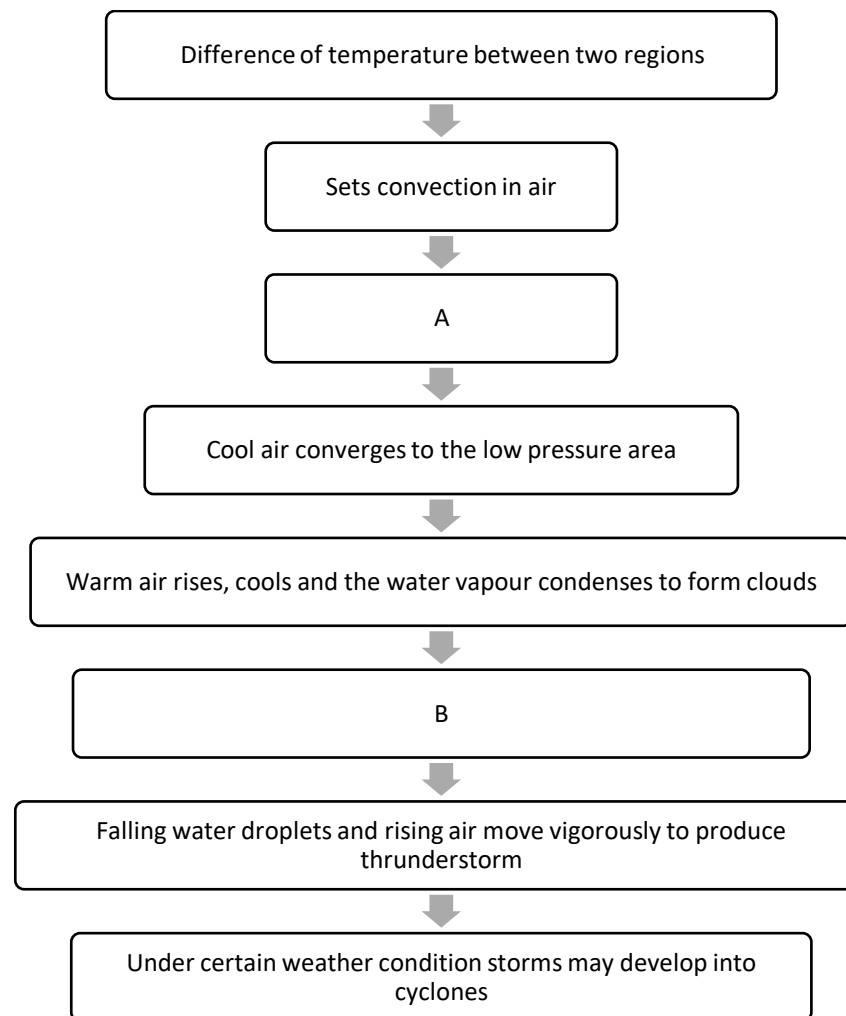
Difference of temperature between two regions

Sets convection in air

A

Cool air converges to the low pressure area

Warm air rises, cools and the water vapour condenses to form clouds

B

Falling water droplets and rising air move vigorously to produce thrunderstorm

Under certain weather condition storms may develop into cyclones